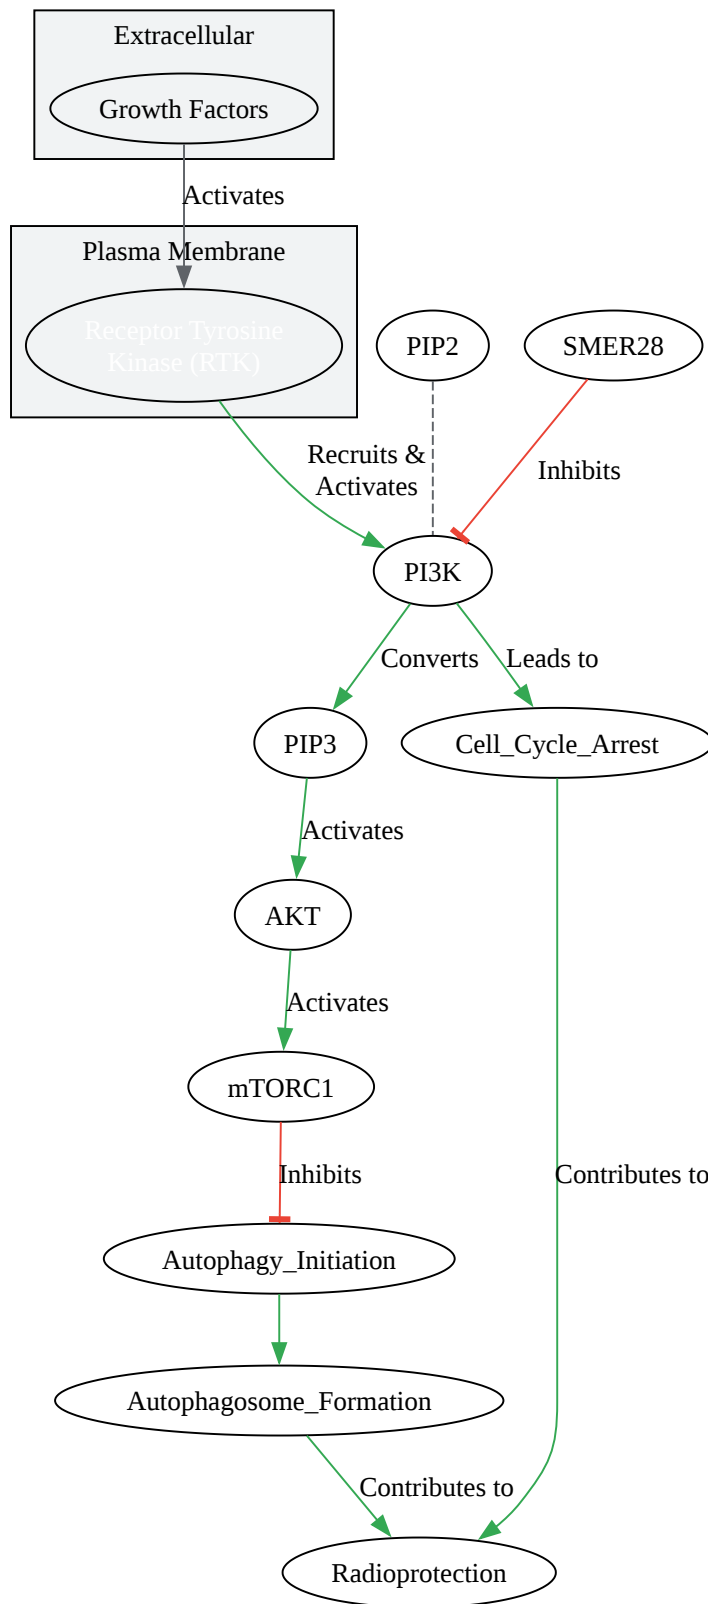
Extracellular

Growth Factors

Activates

Plasma Membrane

Receptor Tyrosine Kinase (RTK)

PIP2

SMER28

Recruits & Activates

Inhibits

PI3K

Converts

Leads to

PIP3

Cell_Cycle_Arrest

Activates

AKT

Activates

mTORC1

Inhibits

Contributes to

Autophagy_Initiation

Autophagosome_Formation

Contributes to

Radioprotection